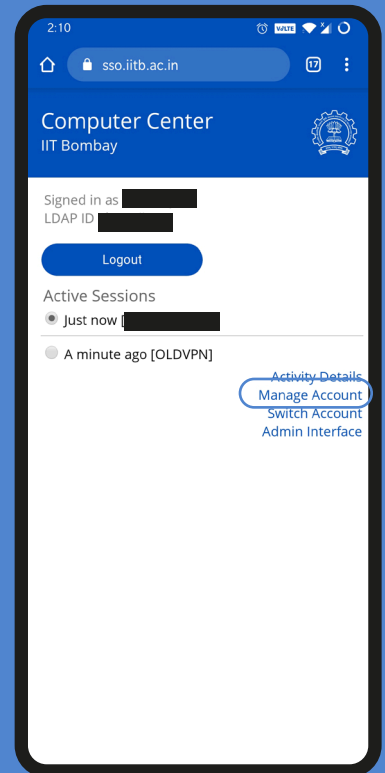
2:10

sso.iitb.ac.in

17

Computer Center
IIT Bombay

Signed in as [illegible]
LDAP ID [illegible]

Logout

Active Sessions

Just now [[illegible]

A minute ago [OLDVPN]

Activity Details
Manage Account
Switch Account
Admin Interface